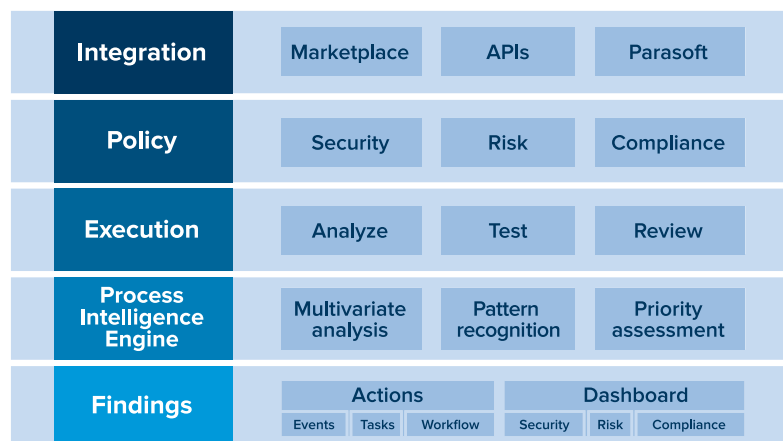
Integration
Marketplace
APIs
Parasoft

Policy
Security
Risk
Compliance

Execution
Analyze
Test
Review

Process Intelligence Engine
Multivariate analysis
Pattern recognition
Priority assessment

Findings
Actions
Events
Tasks
Workflow
Dashboard
Security
Risk
Compliance